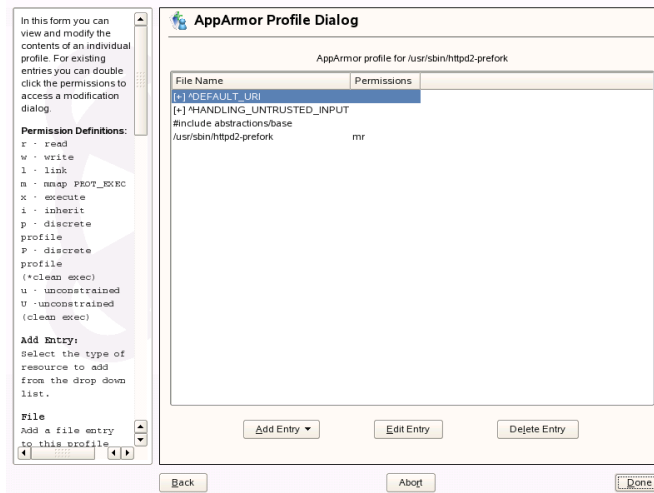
In this form you can view and modify the contents of an individual profile. For existing entries you can double click the permissions to access a modification dialog.

Permission Definitions:
r - read
w - write
l - link
m - mmap PROT_EXEC
x - execute
i - inherit
p - discrete profile
P - discrete profile (*clean exec)
u - unconstrained
U -unconstrained (clean exec)

Add Entry:
Select the type of resource to add from the drop down list.

File
Add a file entry to this profile

AppArmor Profile Dialog

AppArmor profile for /usr/sbin/httpd2-prefork

| File Name | Permissions |
|---|---|
| [+] ^DEFAULT_URI | |
| [+] ^HANDLING_UNTRUSTED_INPUT | |
| #include abstractions/base | |
| /usr/sbin/httpd2-prefork | mr |

Add Entry ▾
Edit Entry
Delete Entry

Back
Abort
Done